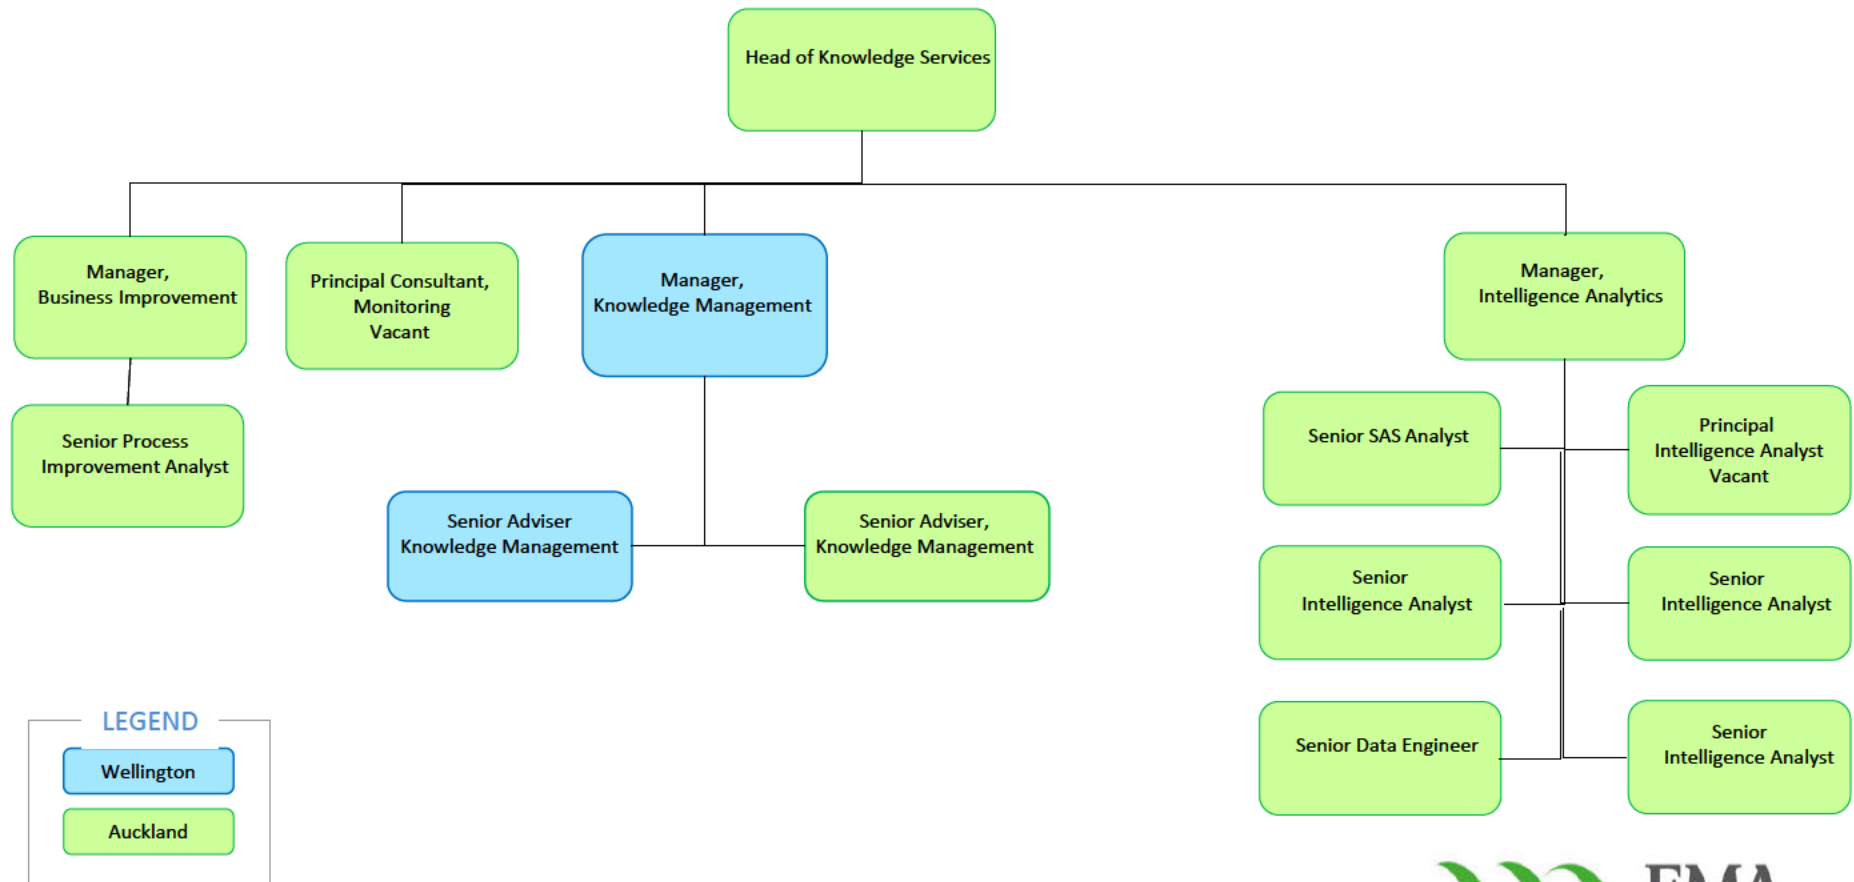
Head of Knowledge Services

Manager,
Business Improvement

Senior Process Improvement Analyst

Principal Consultant, Monitoring
Vacant

Manager,
Knowledge Management

Senior Adviser
Knowledge Management

Senior Adviser,
Knowledge Management

Manager,
Intelligence Analytics

Senior SAS Analyst

Principal Intelligence Analyst
Vacant

Senior
Intelligence Analyst

Senior
Intelligence Analyst

Senior Data Engineer

Senior
Intelligence Analyst

LEGEND
Wellington
Auckland

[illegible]